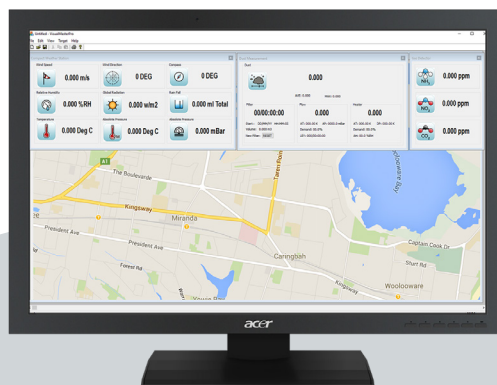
Untitled - VisualMeteoPro

File Edit View Target Help

Wind Speed
0.000 m/s

Wind Direction
0 DEG

Compass
0 DEG

Relative Humidity
0.000 %RH

Global Radiation
0.000 w/m2

Rain Fall
0.000 ml Total

Temperature
0.000 Deg C

Absolute Pressure
0.000 Deg C

Absolute Pressure
0.000 mBar

0.000

00/00:00:00

0.000

0.000

$NO_2$
0.000 ppm

$NO_x$
0.000 ppm

$CO_2$
0.000 ppm

A1

The Boulevarde

Kingsway

Miranda

President Av

President Ave

Forest Rd

Taren Point Rd

Caringbah

Captain Cook Dr

Gwawley Bay

Shirt Rd

Kingsway

Woolooware

acer